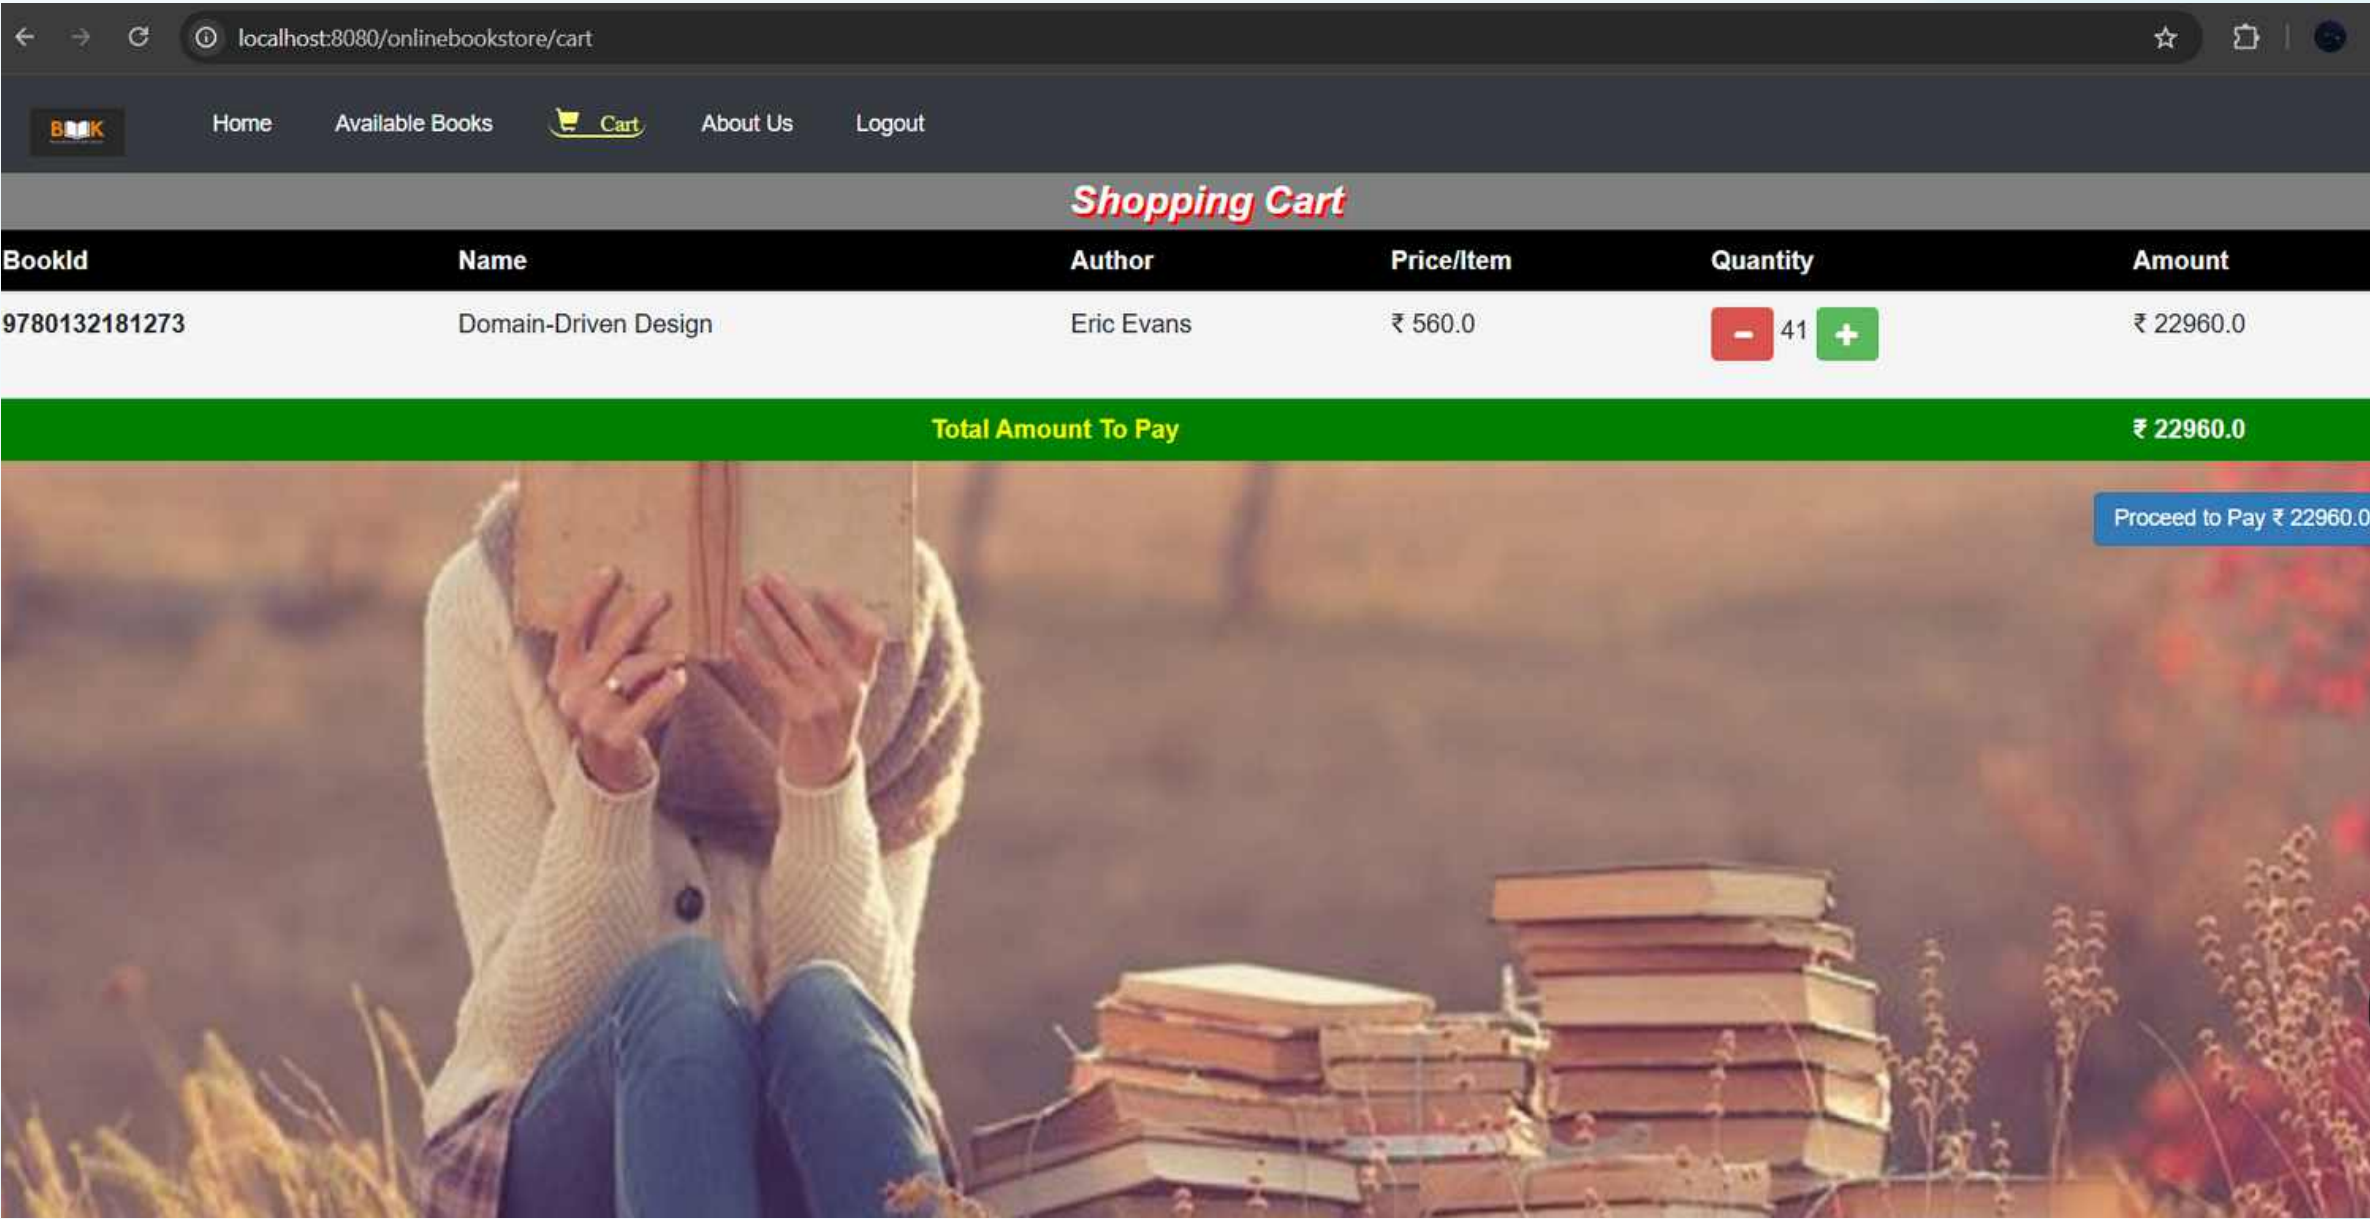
localhost:8080/onlinebookstore/cart

BOOK

Home Available Books Cart About Us Logout

Shopping Cart

| BookId | Name | Author | Price/Item | Quantity | Amount |
|---|---|---|---|---|---|
| 9780132181273 | Domain-Driven Design | Eric Evans | ₹ 560.0 | - 41 + | ₹ 22960.0 |

Total Amount To Pay ₹ 22960.0

Proceed to Pay ₹ 22960.0